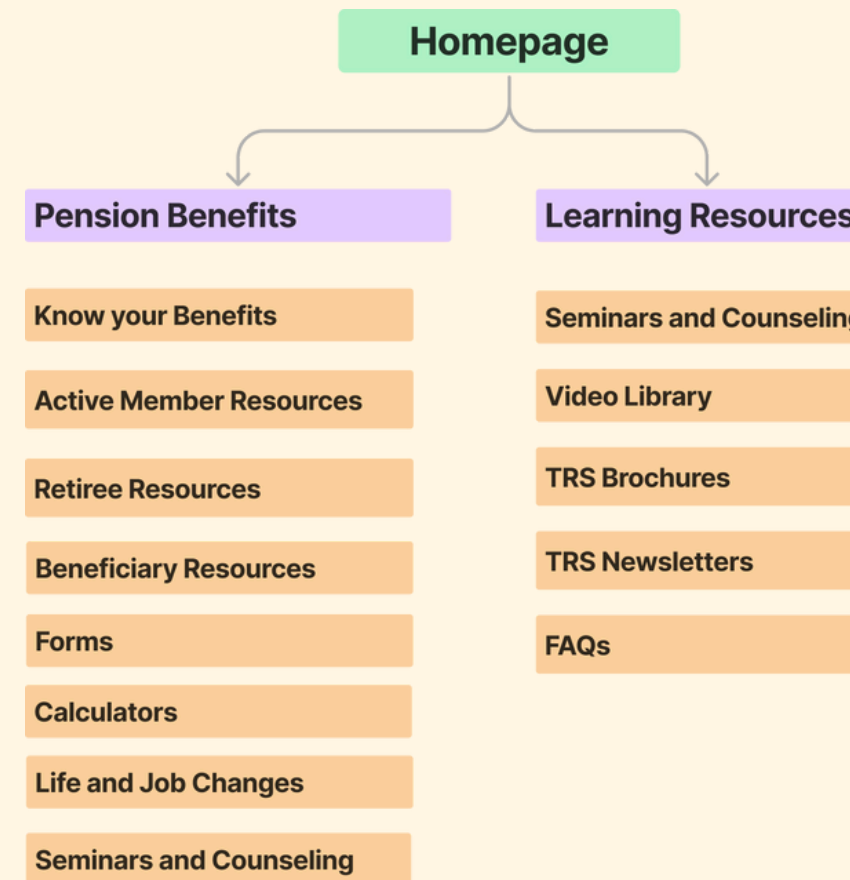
Homepage

Pension Benefits

Know your Benefits

Active Member Resources

Retiree Resources

Beneficiary Resources

Forms

Calculators

Life and Job Changes

Seminars and Counseling

Learning Resources

Seminars and Counselin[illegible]

Video Library

TRS Brochures

TRS Newsletters

FAQs